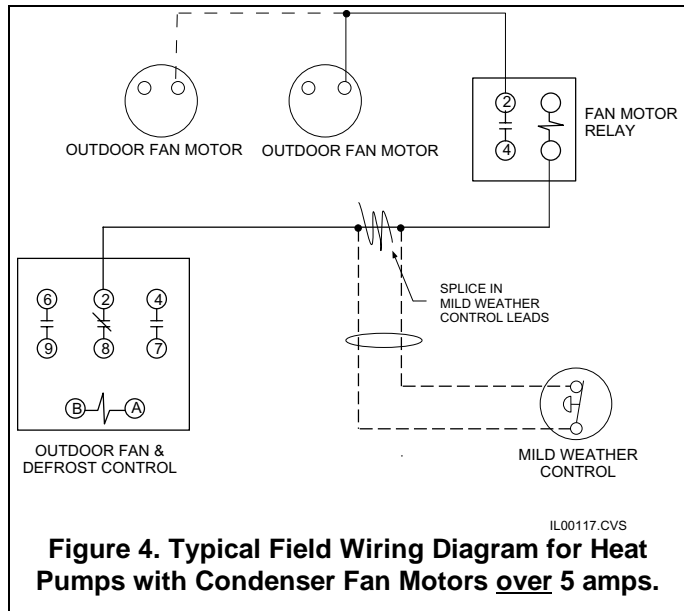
OUTDOOR FAN MOTOR

OUTDOOR FAN MOTOR

2
4

FAN MOTOR RELAY

6
9

2
8

4
7

B A

SPLICE IN MILD WEATHER CONTROL LEADS

OUTDOOR FAN & DEFROST CONTROL

MILD WEATHER CONTROL

IL00117.CVS

**Figure 4. Typical Field Wiring Diagram for Heat Pumps with Condenser Fan Motors over 5 amps.**